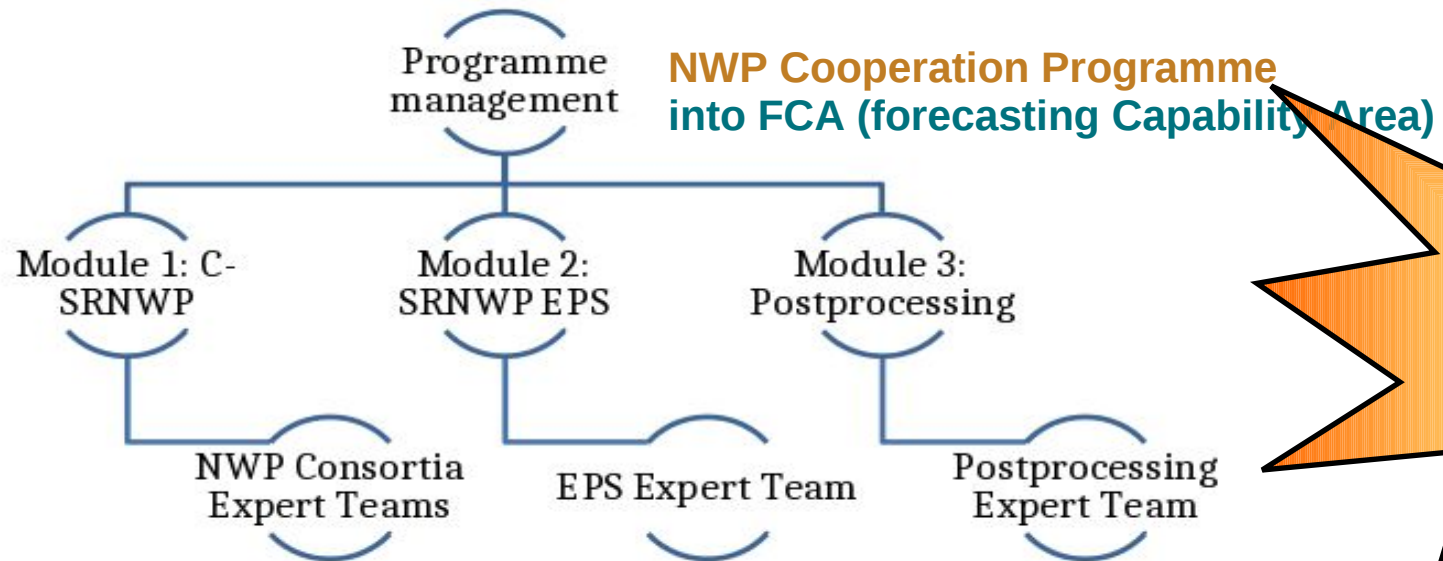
Programme management

NWP Cooperation Programme
into FCA (forecasting Capability Area)

Module 1: C-SRNWP

Module 2: SRNWP EPS

Module 3: Postprocessing

NWP Consortia Expert Teams

EPS Expert Team

Postprocessing Expert Team